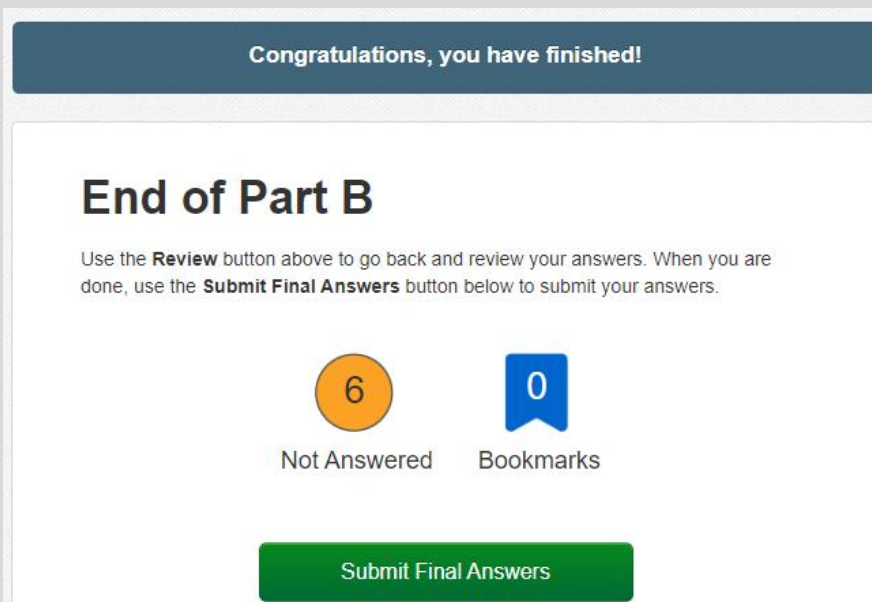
Congratulations, you have finished!

End of Part B

Use the **Review** button above to go back and review your answers. When you are done, use the **Submit Final Answers** button below to submit your answers.

6
Not Answered

0
Bookmarks

Submit Final Answers